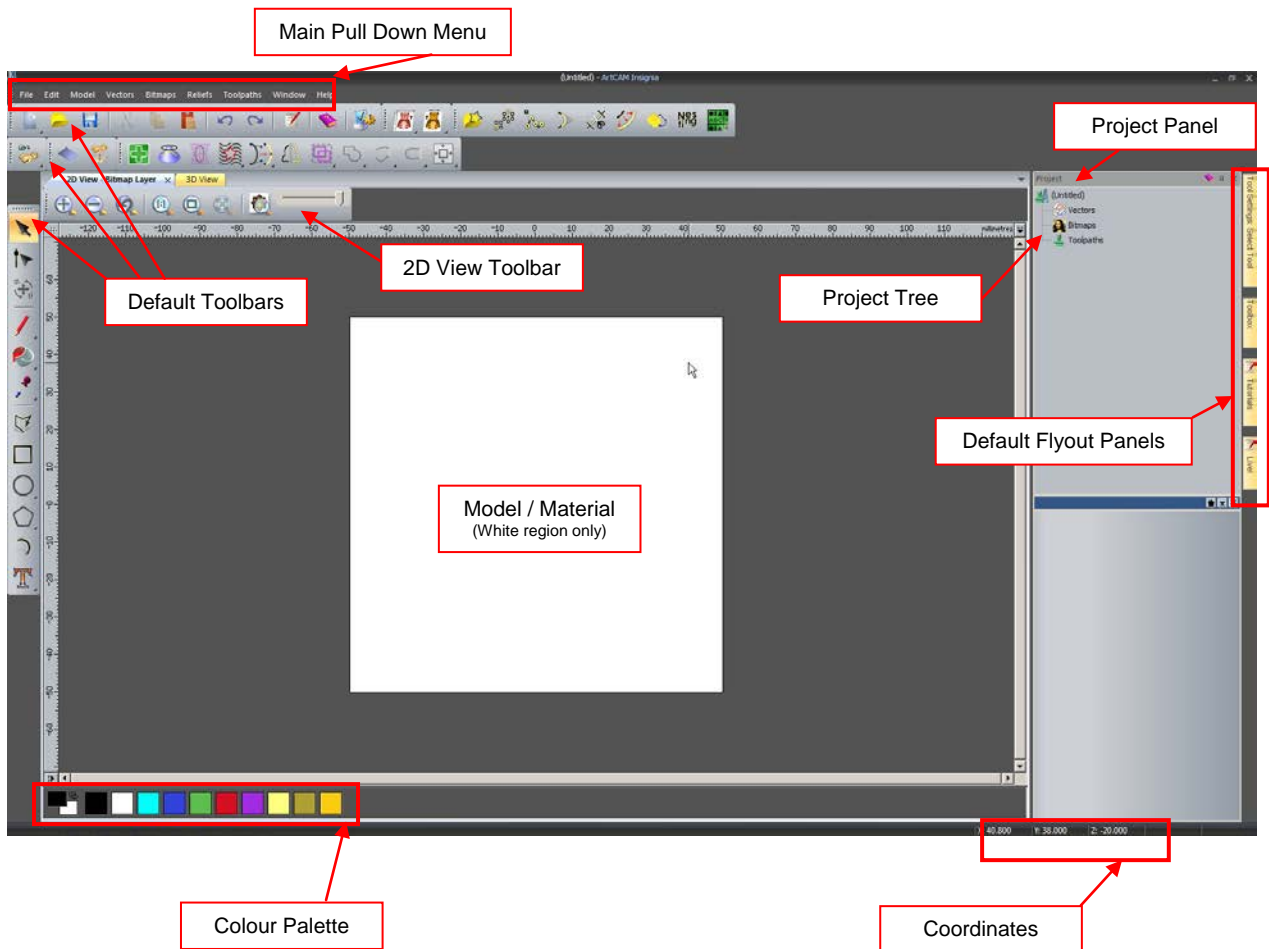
Main Pull Down Menu

(Untitled) - ArtCAM Insignia

File Edit Model Vectors Bitmaps Reliefs Toolpaths Window Help

2D View Bitmap Layer × 3D View

-120 -110 -100 -90 -80 -70 -60 -50 -40 -30 -20 -10 0 10 20 30 40 50 60 70 80 90 100 110 millimetres

Project Panel

Project

(Untitled)
Vectors
Bitmaps
Toolpaths

Tool Settings: Select Tool
Toolbox
Tutorials
Live!

2D View Toolbar

Default Toolbars

Project Tree

Default Flyout Panels

Model / Material
(White region only)

40.800 Y: 38.000 Z: -20.000

Colour Palette

Coordinates